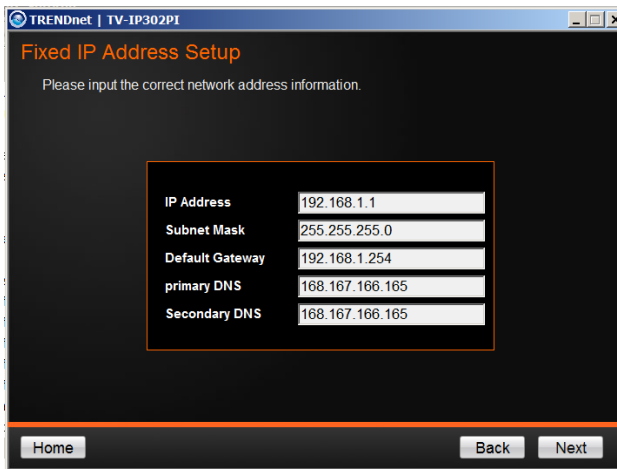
TRENDnet | TV-IP302PI

Fixed IP Address Setup

Please input the correct network address information.

| IP Address | 192.168.1.1 |
|---|---|
| Subnet Mask | 255.255.255.0 |
| Default Gateway | 192.168.1.254 |
| primary DNS | 168.167.166.165 |
| Secondary DNS | 168.167.166.165 |

Home

Back

Next